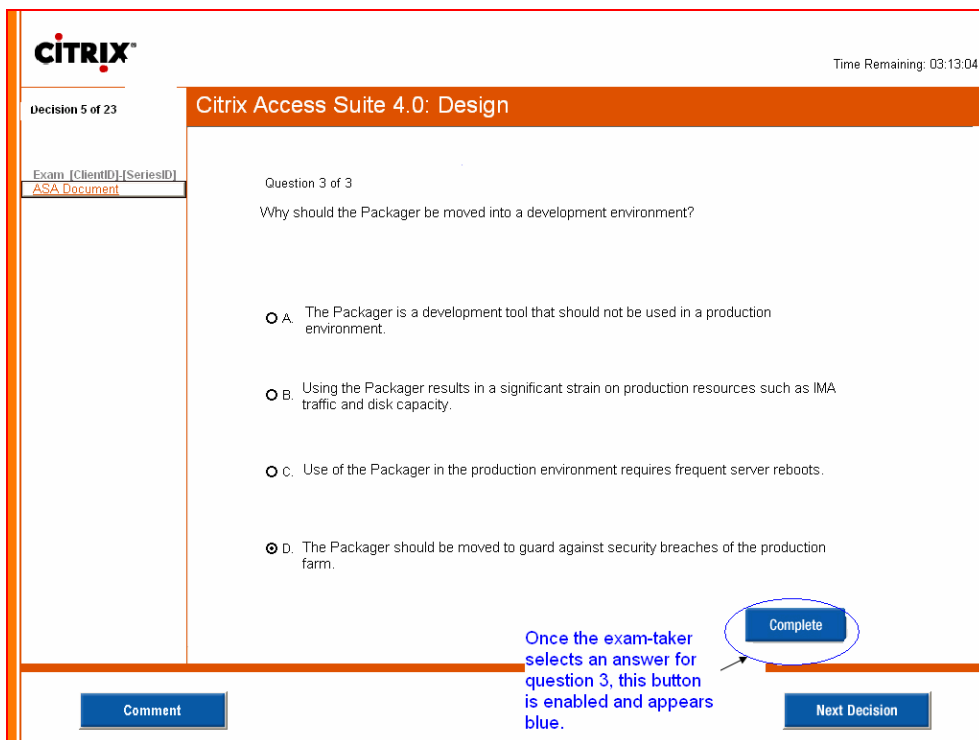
CITRIX

Time Remaining: 03:13:04

Decision 5 of 23

Citrix Access Suite 4.0: Design

Exam [ClientID]-[SeriesID]
ASA Document

Question 3 of 3

Why should the Packager be moved into a development environment?

A. The Packager is a development tool that should not be used in a production environment.

B. Using the Packager results in a significant strain on production resources such as IMA traffic and disk capacity.

C. Use of the Packager in the production environment requires frequent server reboots.

D. The Packager should be moved to guard against security breaches of the production farm.

Complete

Once the exam-taker selects an answer for question 3, this button is enabled and appears blue.

Comment

Next Decision